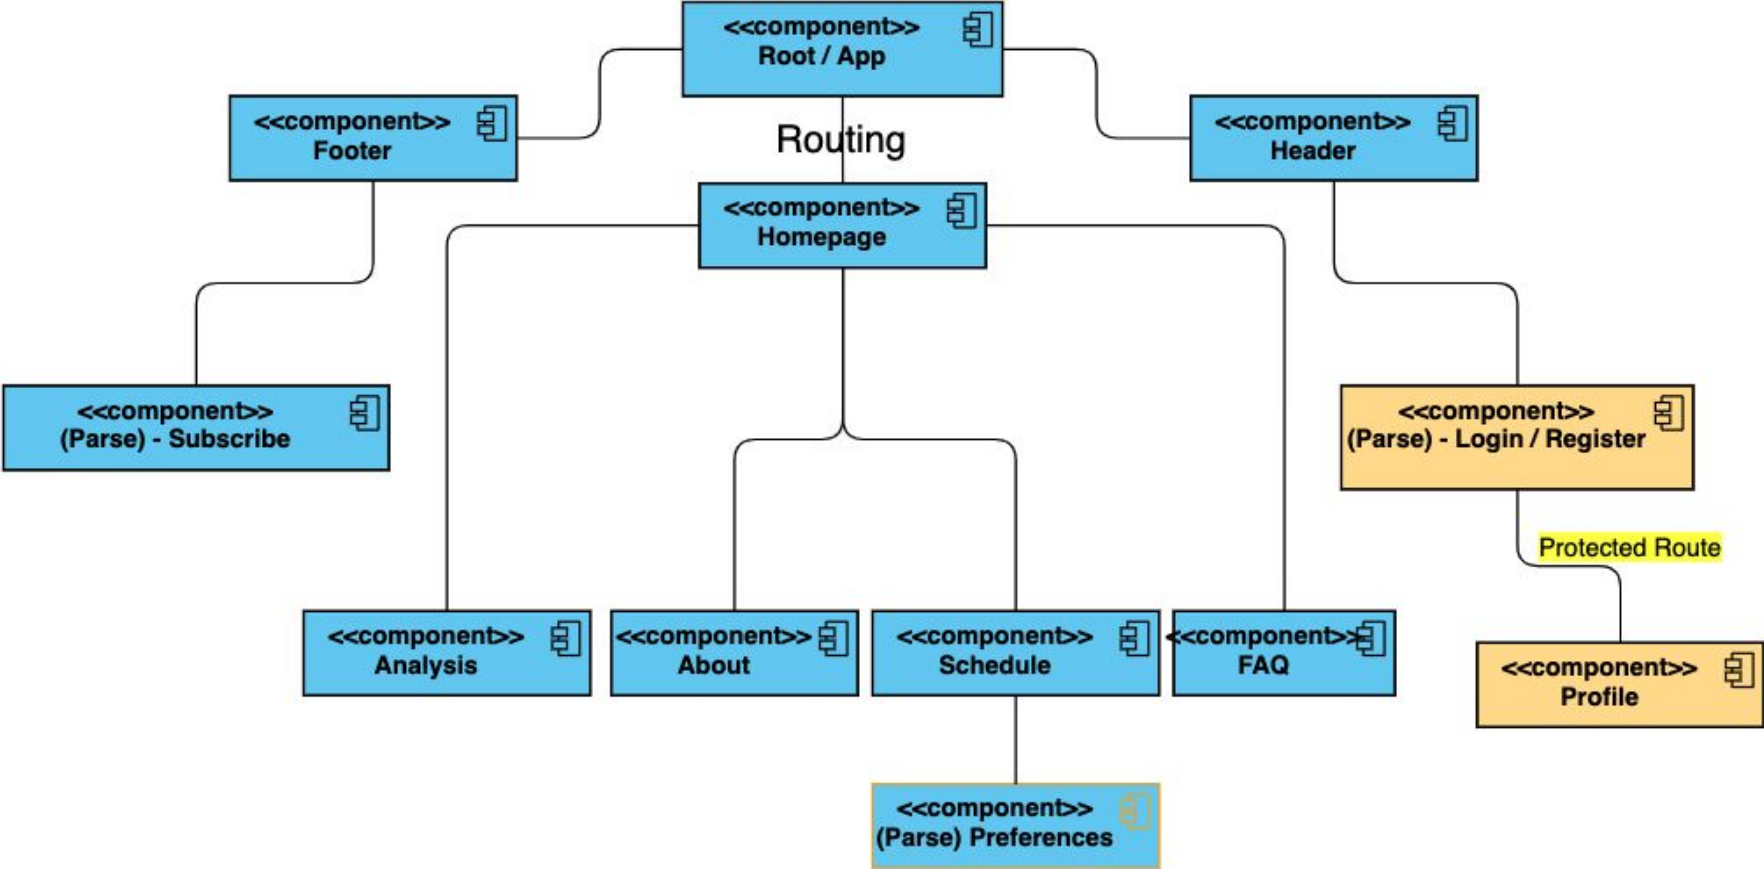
<<component>>
Root / App

<<component>>
Footer

Routing

<<component>>
Header

<<component>>
Homepage

<<component>>
(Parse) - Subscribe

<<component>>
(Parse) - Login / Register

Protected Route

<<component>>
Analysis

<<component>>
About

<<component>>
Schedule

<<component>>
FAQ

<<component>>
Profile

<<component>>
(Parse) Preferences